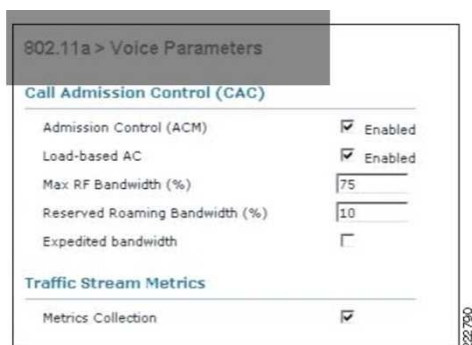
802.11a > Voice Parameters

Call Admission Control (CAC)

Admission Control (ACM) Enabled

Load-based AC Enabled

Max RF Bandwidth (%) 75

Reserved Roaming Bandwidth (%) 10

Expedited bandwidth

Traffic Stream Metrics

Metrics Collection

222790